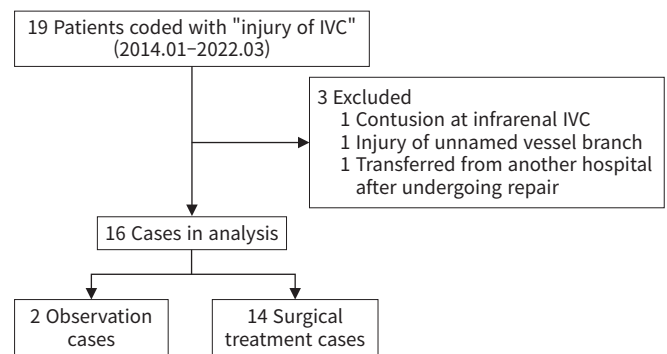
19 Patients coded with "injury of IVC"
(2014.01–2022.03)

3 Excluded
1 Contusion at infrarenal IVC
1 Injury of unnamed vessel branch
1 Transferred from another hospital after undergoing repair

16 Cases in analysis

2 Observation cases

14 Surgical treatment cases